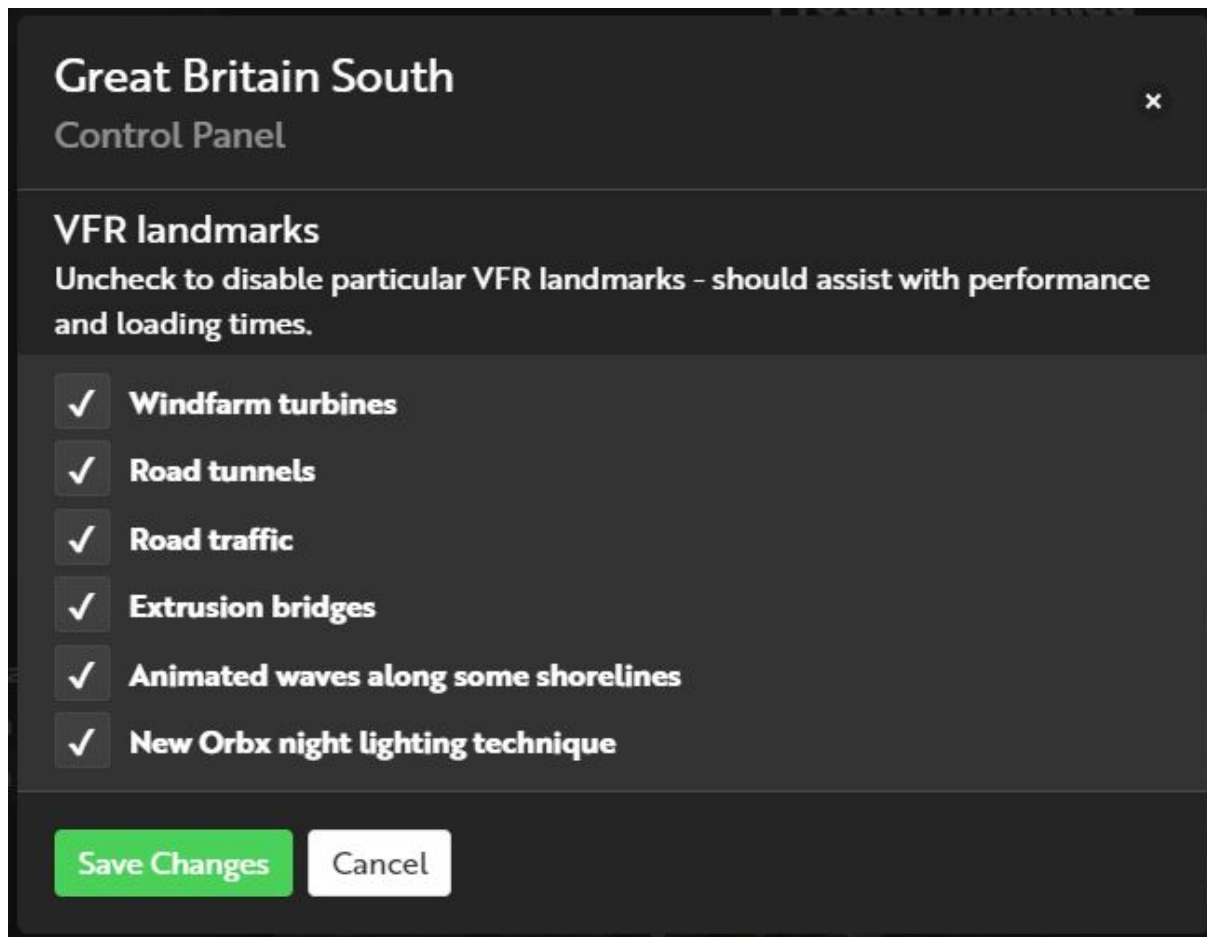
Great Britain South
Control Panel

×

VFR landmarks
Uncheck to disable particular VFR landmarks - should assist with performance and loading times.

✓ Windfarm turbines
✓ Road tunnels
✓ Road traffic
✓ Extrusion bridges
✓ Animated waves along some shorelines
✓ New Orbx night lighting technique

Save Changes
Cancel